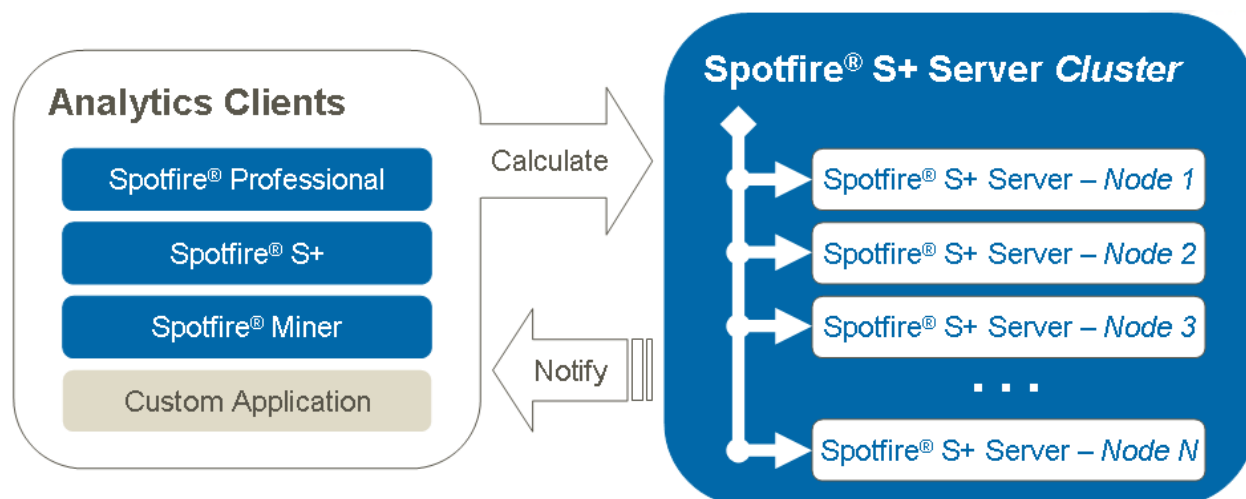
Analytics Clients

Spotfire® Professional

Spotfire® S+

Spotfire® Miner

Custom Application

Calculate

Notify

Spotfire® S+ Server *Cluster*

Spotfire® S+ Server – *Node 1*

Spotfire® S+ Server – *Node 2*

Spotfire® S+ Server – *Node 3*

. . .

Spotfire® S+ Server – *Node N*